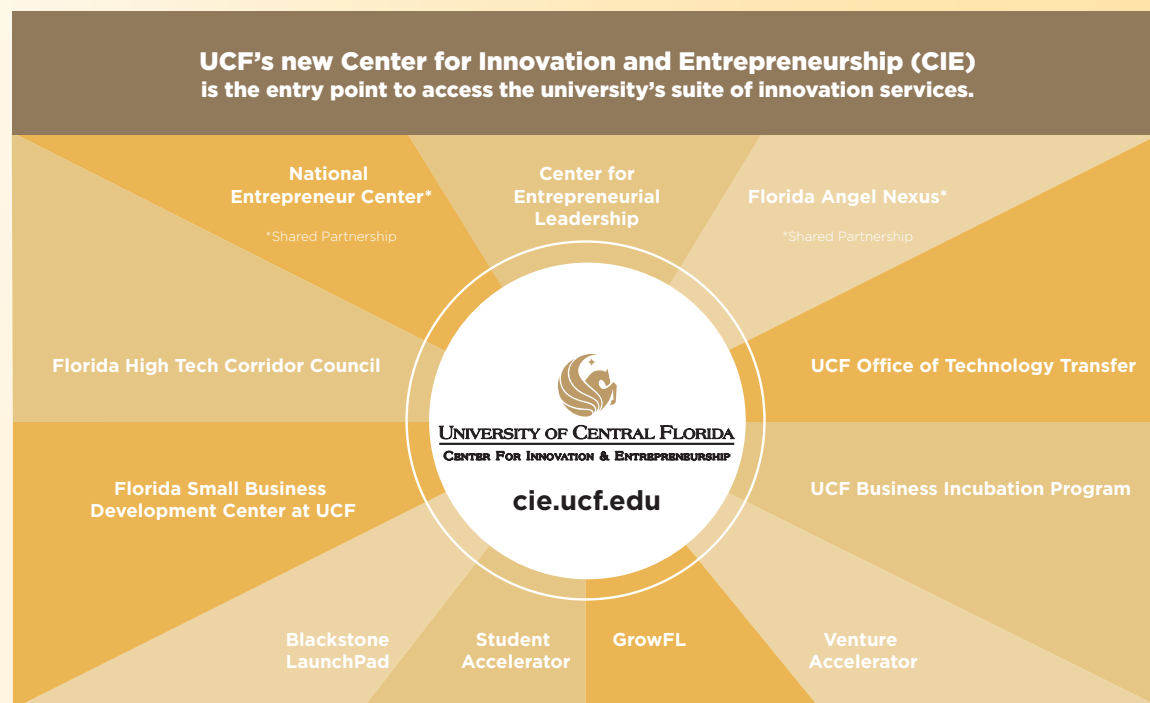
UCF's new Center for Innovation and Entrepreneurship (CIE) is the entry point to access the university's suite of innovation services.

National Entrepreneur Center*

*Shared Partnership

Center for Entrepreneurial Leadership

Florida Angel Nexus*

*Shared Partnership

Florida High Tech Corridor Council

UNIVERSITY OF CENTRAL FLORIDA
CENTER FOR INNOVATION & ENTREPRENEURSHIP

cie.ucf.edu

UCF Office of Technology Transfer

Florida Small Business Development Center at UCF

UCF Business Incubation Program

Blackstone LaunchPad

Student Accelerator

GrowFL

Venture Accelerator